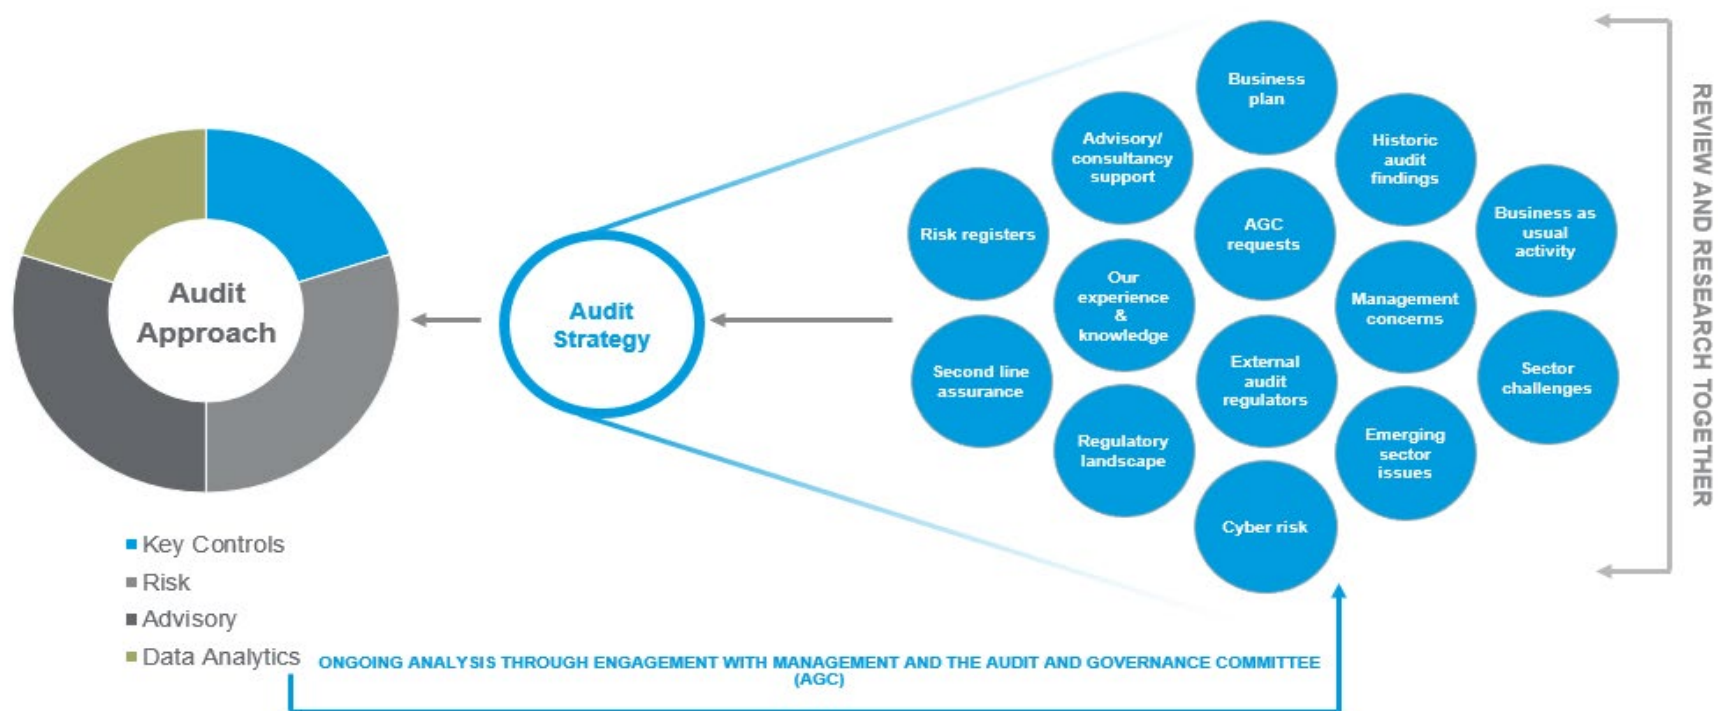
Audit Approach

Key Controls
Risk
Advisory
Data Analytics

Audit Strategy

Business plan

Advisory/ consultancy support

Historic audit findings

Risk registers

AGC requests

Business as usual activity

Our experience & knowledge

Management concerns

Second line assurance

External audit regulators

Sector challenges

Regulatory landscape

Emerging sector issues

Cyber risk

REVIEW AND RESEARCH TOGETHER

ONGOING ANALYSIS THROUGH ENGAGEMENT WITH MANAGEMENT AND THE AUDIT AND GOVERNANCE COMMITTEE (AGC)